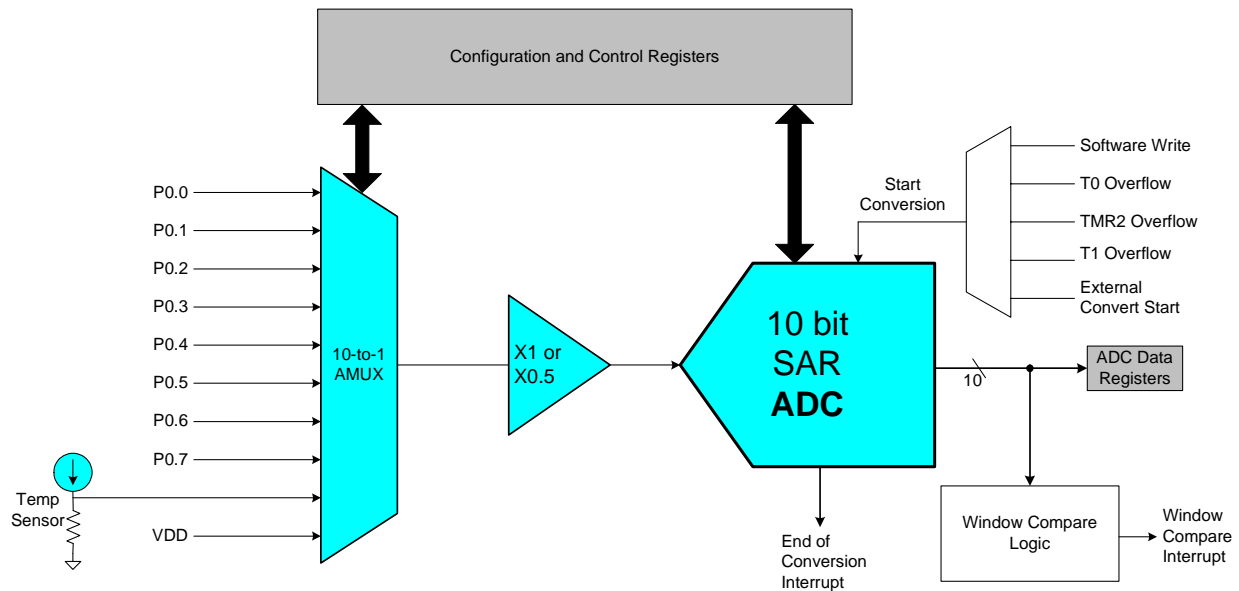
Configuration and Control Registers

P0.0
P0.1
P0.2
P0.3
P0.4
P0.5
P0.6
P0.7
Temp Sensor
VDD

10-to-1 AMUX

X1 or X0.5

Start Conversion

Software Write
T0 Overflow
TMR2 Overflow
T1 Overflow
External Convert Start

10 bit SAR **ADC**

10

ADC Data Registers

End of Conversion Interrupt

Window Compare Logic

Window Compare Interrupt